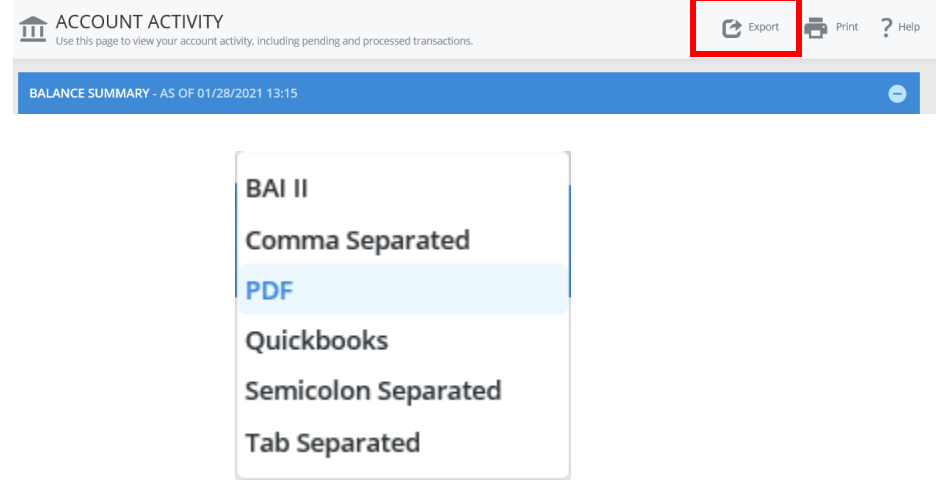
ACCOUNT ACTIVITY
Use this page to view your account activity, including pending and processed transactions.

Export Print Help

BALANCE SUMMARY - AS OF 01/28/2021 13:15

BAI II
Comma Separated
PDF
Quickbooks
Semicolon Separated
Tab Separated